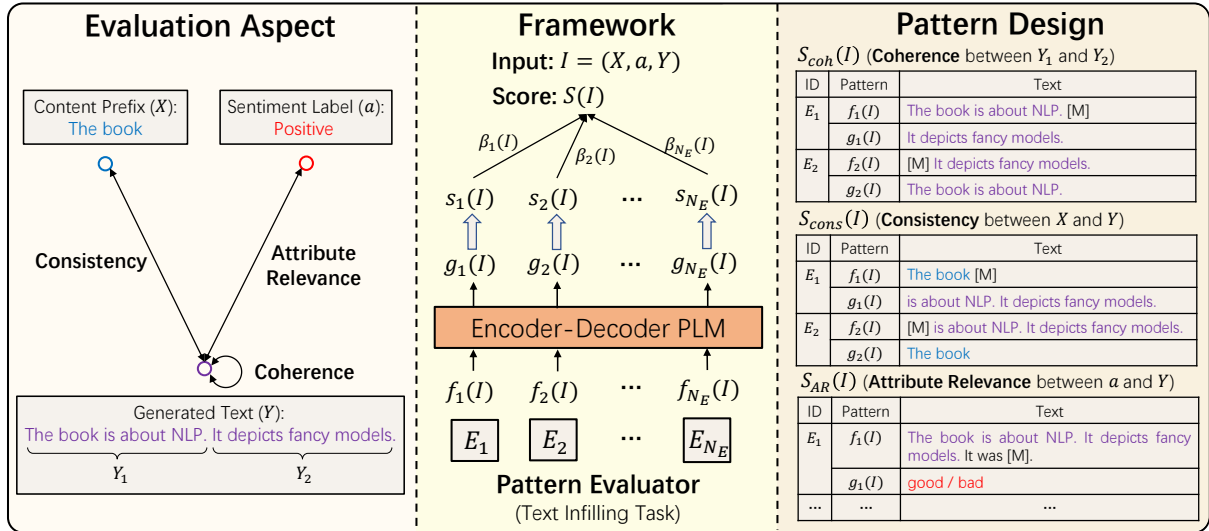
Evaluation Aspect

Content Prefix ($X$): The book

Sentiment Label ($a$): Positive

Consistency

Attribute Relevance

Coherence

Generated Text ($Y$): The book is about NLP. It depicts fancy models.

$Y_1$ $Y_2$

Framework

Input: $I = (X, a, Y)$

Score: $S(I)$

$\beta_1(I)$ $\beta_2(I)$ $\beta_{N_E}(I)$

$s_1(I)$ $s_2(I)$ ··· $s_{N_E}(I)$

$g_1(I)$ $g_2(I)$ ··· $g_{N_E}(I)$

Encoder-Decoder PLM

$f_1(I)$ $f_2(I)$ ··· $f_{N_E}(I)$

$E_1$ $E_2$ ··· $E_{N_E}$

Pattern Evaluator

(Text Infilling Task)

Pattern Design

$S_{coh}(I)$ (Coherence between $Y_1$ and $Y_2$)

| ID | Pattern | Text |
|---|---|---|
| $E_1$ | $f_1(I)$ | The book is about NLP. [M] |
| | $g_1(I)$ | It depicts fancy models. |
| $E_2$ | $f_2(I)$ | [M] It depicts fancy models. |
| | $g_2(I)$ | The book is about NLP. |

$S_{cons}(I)$ (Consistency between $X$ and $Y$)

| ID | Pattern | Text |
|---|---|---|
| $E_1$ | $f_1(I)$ | The book [M] |
| | $g_1(I)$ | is about NLP. It depicts fancy models. |
| $E_2$ | $f_2(I)$ | [M] is about NLP. It depicts fancy models. |
| | $g_2(I)$ | The book |

$S_{AR}(I)$ (Attribute Relevance between $a$ and $Y$)

| ID | Pattern | Text |
|---|---|---|
| $E_1$ | $f_1(I)$ | The book is about NLP. It depicts fancy models. It was [M]. |
| | $g_1(I)$ | good / bad |
| ··· | ··· | ··· |